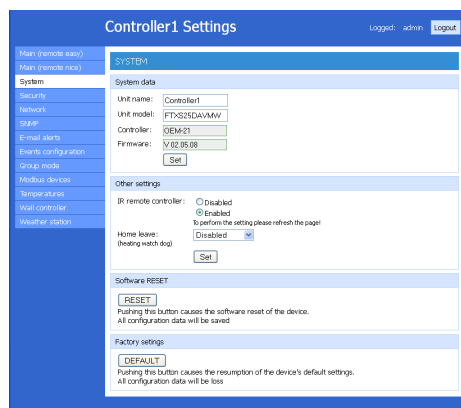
Controller1 Settings

Logged: admin Logout

Main (remote easy)
Main (remote nice)
System
Security
Network
SNMP
E-mail alerts
Events configuration
Group mode
Modbus devices
Temperatures
Wall controller
Weather station

SYSTEM

System data

Unit name: Controller1
Unit model: FTXS25DAVMW
Controller: OEM-21
Firmware: V 02.05.08
Set

Other settings

IR remote controller: Disabled
Enabled
To perform the setting please refresh the page!
Home leave: (heating watch dog) Disabled
Set

Software RESET

RESET
Pushing this button causes the software reset of the device.
All configuration data will be saved

Factory setings

DEFAULT
Pushing this button causes the resumption of the device's default settings.
All configuration data will be loss